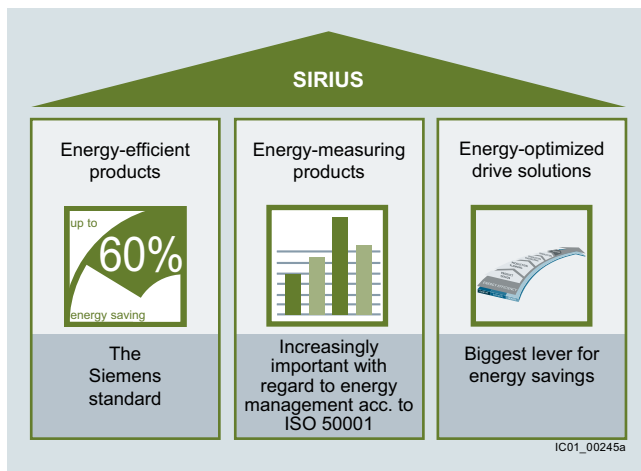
SIRIUS

Energy-efficient products

up to
60%
energy saving

The Siemens standard

Energy-measuring products

Increasingly important with regard to energy management acc. to ISO 50001

Energy-optimized drive solutions

Biggest lever for energy savings

IC01_00245a